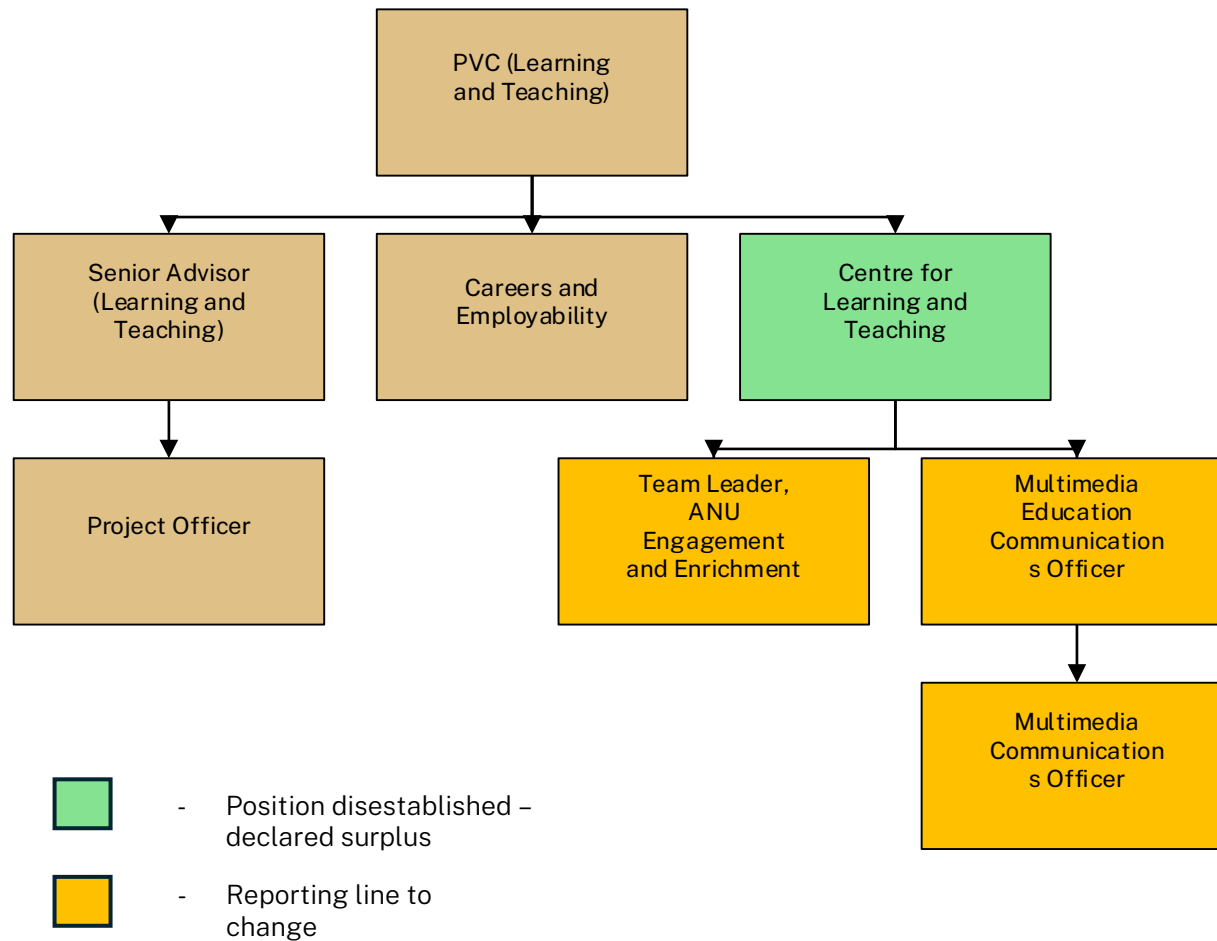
PVC (Learning and Teaching)

Senior Advisor (Learning and Teaching)

Careers and Employability

Centre for Learning and Teaching

Project Officer

Team Leader, ANU Engagement and Enrichment

Multimedia Education Communication s Officer

Multimedia Communication s Officer

- Position disestablished – declared surplus

- Reporting line to change